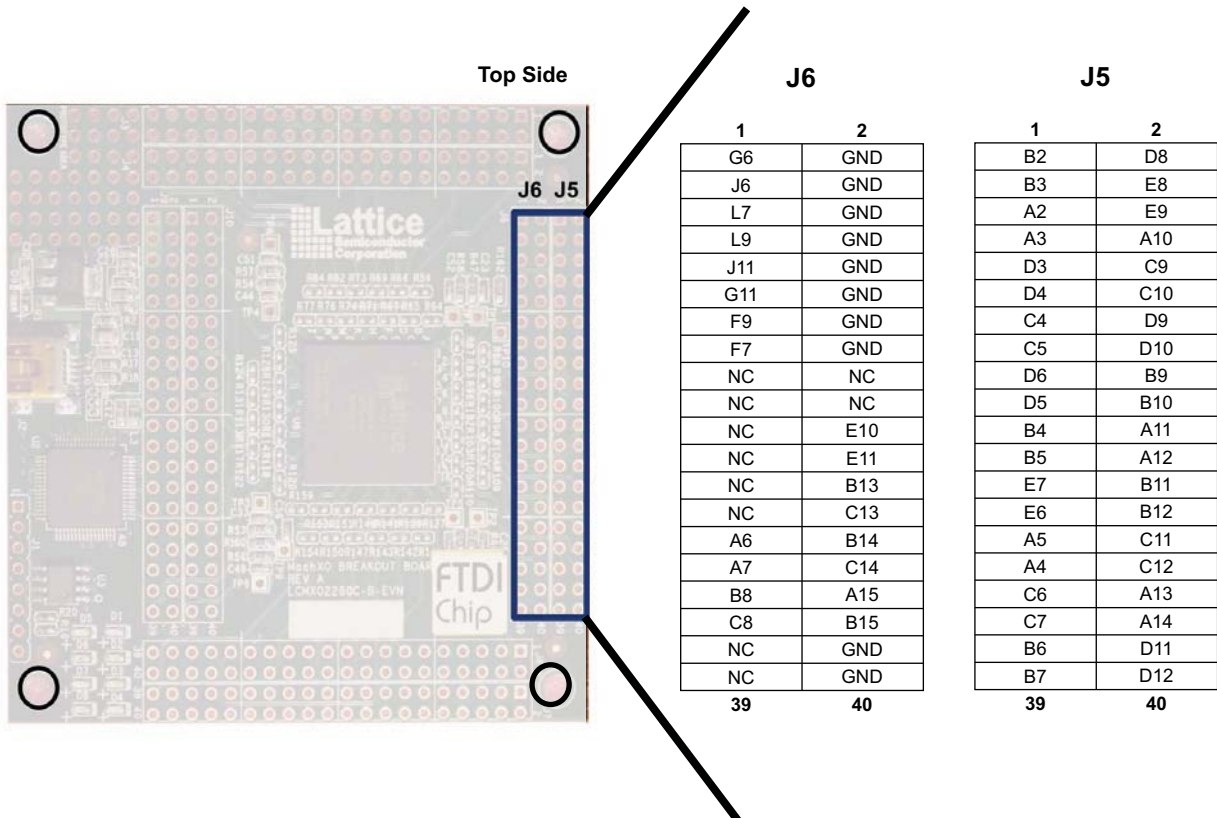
Top Side

J6 J5

Lattice Semiconductor Corporation

MachXO BREAKOUT BOARD
REV A
LCMXO2280C-B-EVN

FTDI Chip

J6

| 1 | 2 |
|---|---|
| G6 | GND |
| J6 | GND |
| L7 | GND |
| L9 | GND |
| J11 | GND |
| G11 | GND |
| F9 | GND |
| F7 | GND |
| NC | NC |
| NC | NC |
| NC | E10 |
| NC | E11 |
| NC | B13 |
| NC | C13 |
| A6 | B14 |
| A7 | C14 |
| B8 | A15 |
| C8 | B15 |
| NC | GND |
| NC | GND |
| 39 | 40 |

J5

| 1 | 2 |
|---|---|
| B2 | D8 |
| B3 | E8 |
| A2 | E9 |
| A3 | A10 |
| D3 | C9 |
| D4 | C10 |
| C4 | D9 |
| C5 | D10 |
| D6 | B9 |
| D5 | B10 |
| B4 | A11 |
| B5 | A12 |
| E7 | B11 |
| E6 | B12 |
| A5 | C11 |
| A4 | C12 |
| C6 | A13 |
| C7 | A14 |
| B6 | D11 |
| B7 | D12 |
| 39 | 40 |